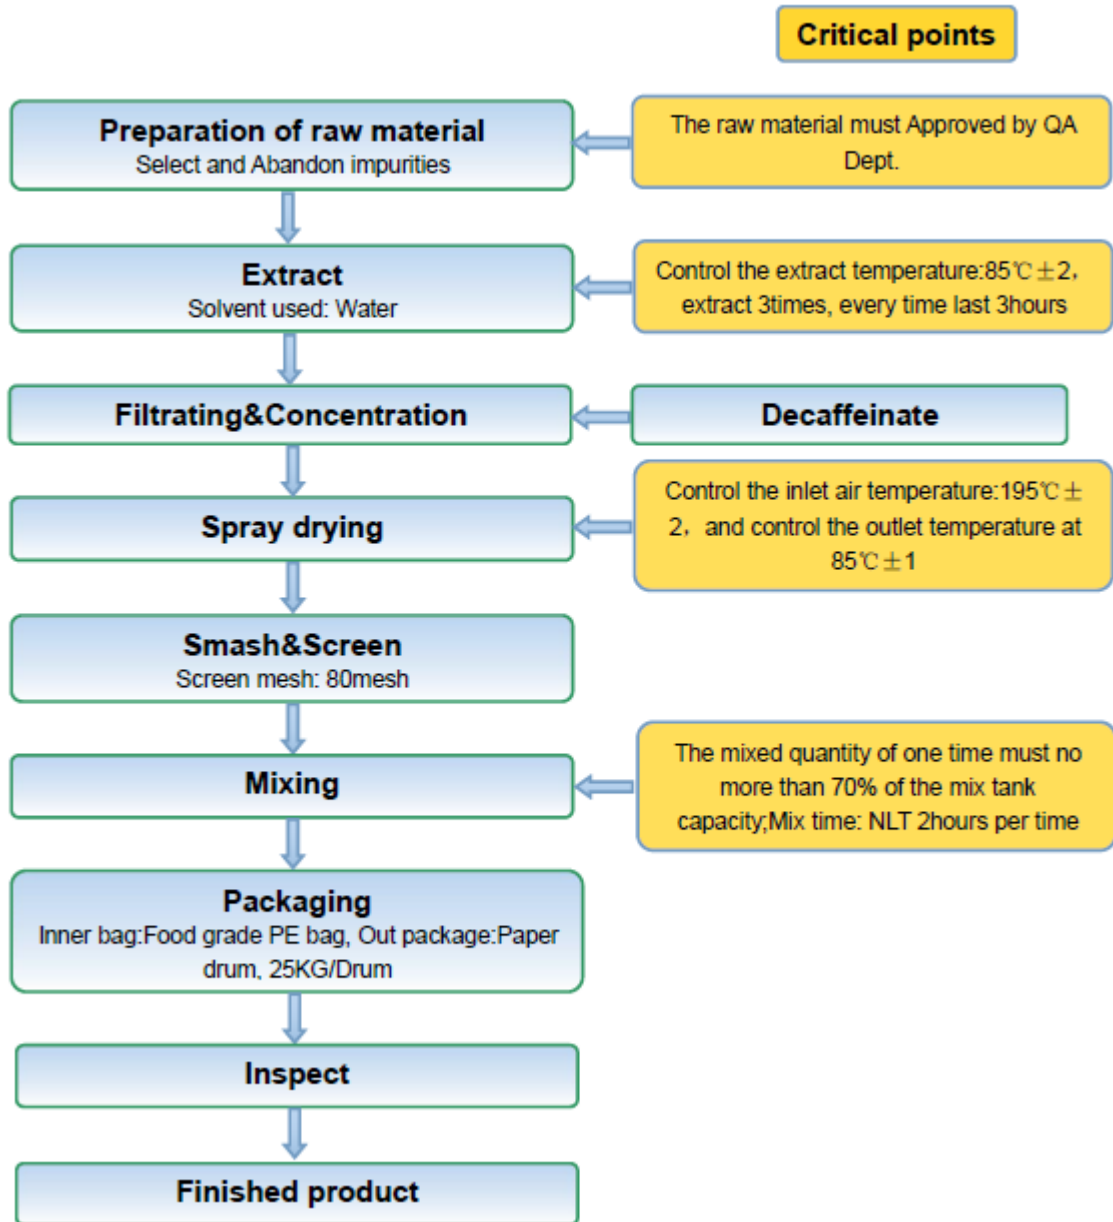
Critical points

Preparation of raw material
Select and Abandon impurities

The raw material must Approved by QA Dept.

Extract
Solvent used: Water

Control the extract temperature:85℃±2, extract 3times, every time last 3hours

Filtrating&Concentration

Decaffeinate

Spray drying

Control the inlet air temperature:195℃±2, and control the outlet temperature at 85℃±1

Smash&Screen
Screen mesh: 80mesh

Mixing

The mixed quantity of one time must no more than 70% of the mix tank capacity;Mix time: NLT 2hours per time

Packaging
Inner bag:Food grade PE bag, Out package:Paper drum, 25KG/Drum

Inspect

Finished product